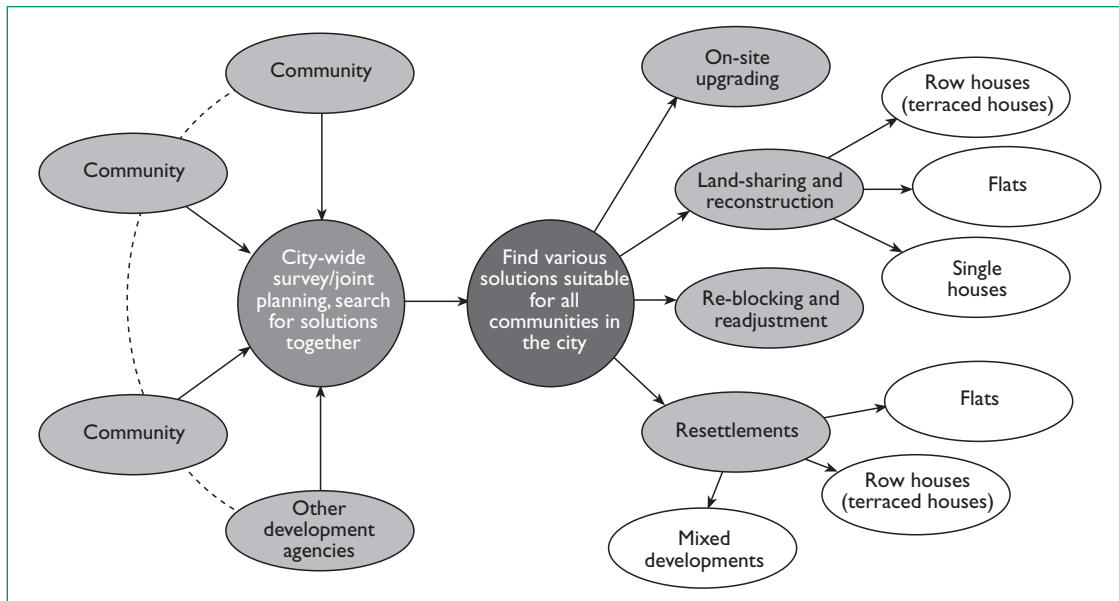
Community

Community

Community

Other development agencies

City-wide survey/joint planning, search for solutions together

Find various solutions suitable for all communities in the city

On-site upgrading

Land-sharing and reconstruction

Row houses (terraced houses)

Flats

Single houses

Re-blocking and readjustment

Resettlements

Flats

Row houses (terraced houses)

Mixed developments